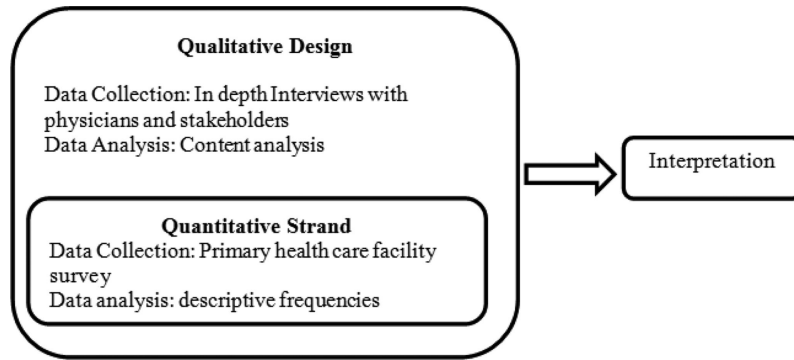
Qualitative Design

Data Collection: In depth Interviews with physicians and stakeholders
Data Analysis: Content analysis

Quantitative Strand
Data Collection: Primary health care facility survey
Data analysis: descriptive frequencies

Interpretation